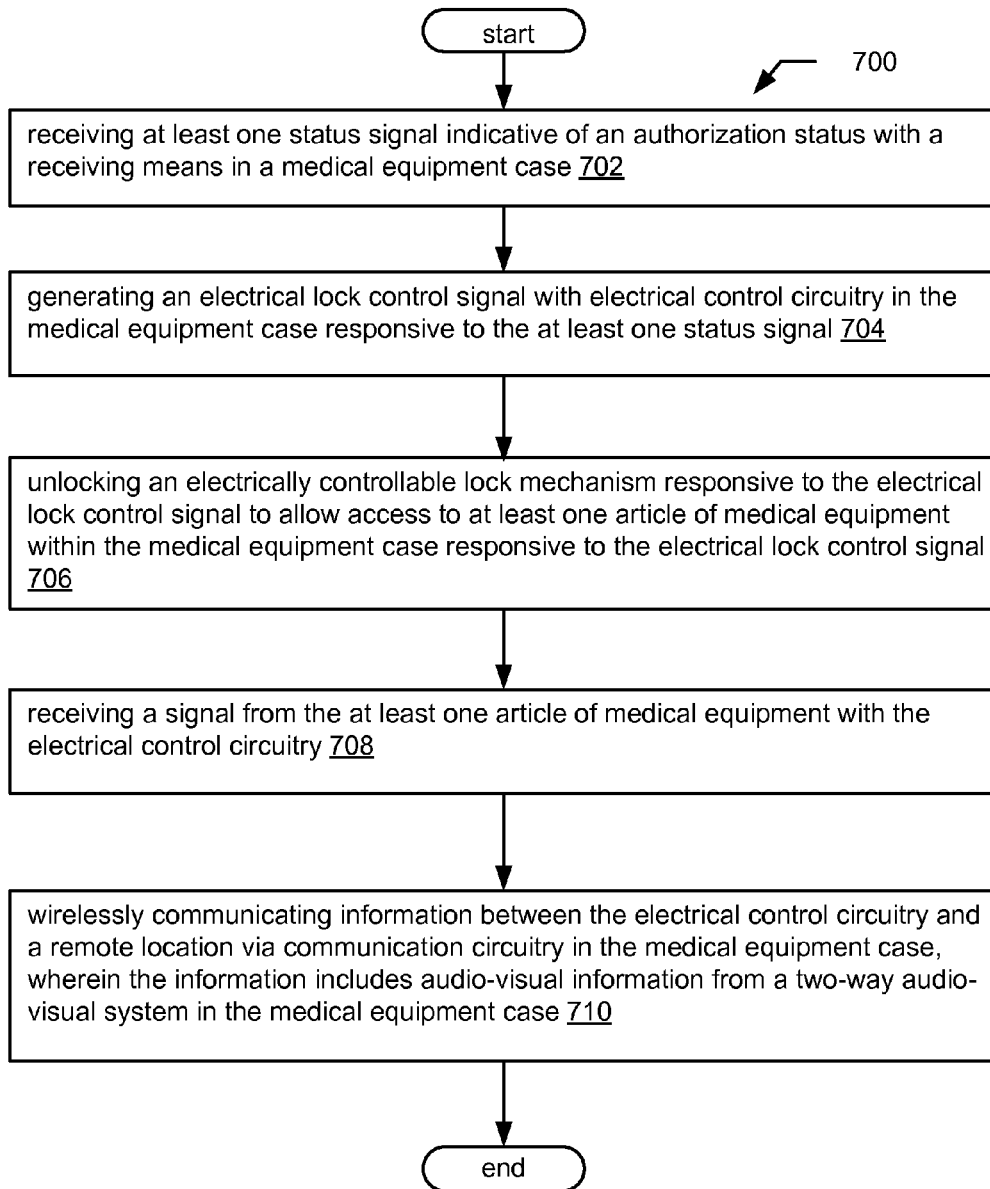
start

700

receiving at least one status signal indicative of an authorization status with a receiving means in a medical equipment case 702

generating an electrical lock control signal with electrical control circuitry in the medical equipment case responsive to the at least one status signal 704

unlocking an electrically controllable lock mechanism responsive to the electrical lock control signal to allow access to at least one article of medical equipment within the medical equipment case responsive to the electrical lock control signal 706

receiving a signal from the at least one article of medical equipment with the electrical control circuitry 708

wirelessly communicating information between the electrical control circuitry and a remote location via communication circuitry in the medical equipment case, wherein the information includes audio-visual information from a two-way audio-visual system in the medical equipment case 710

end